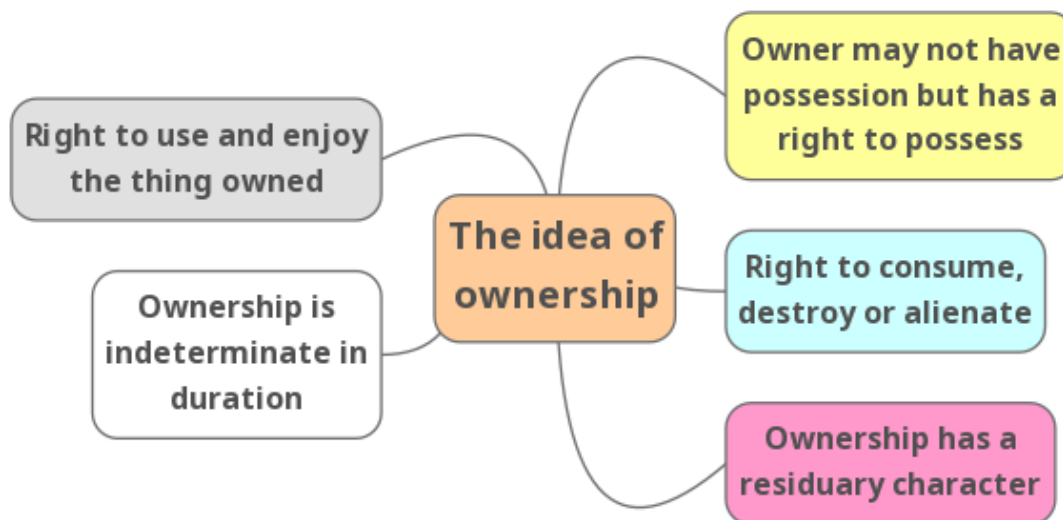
The idea of ownership

Owner may not have possession but has a right to possess

Right to use and enjoy the thing owned

Right to consume, destroy or alienate

Ownership is indeterminate in duration

Ownership has a residuary character